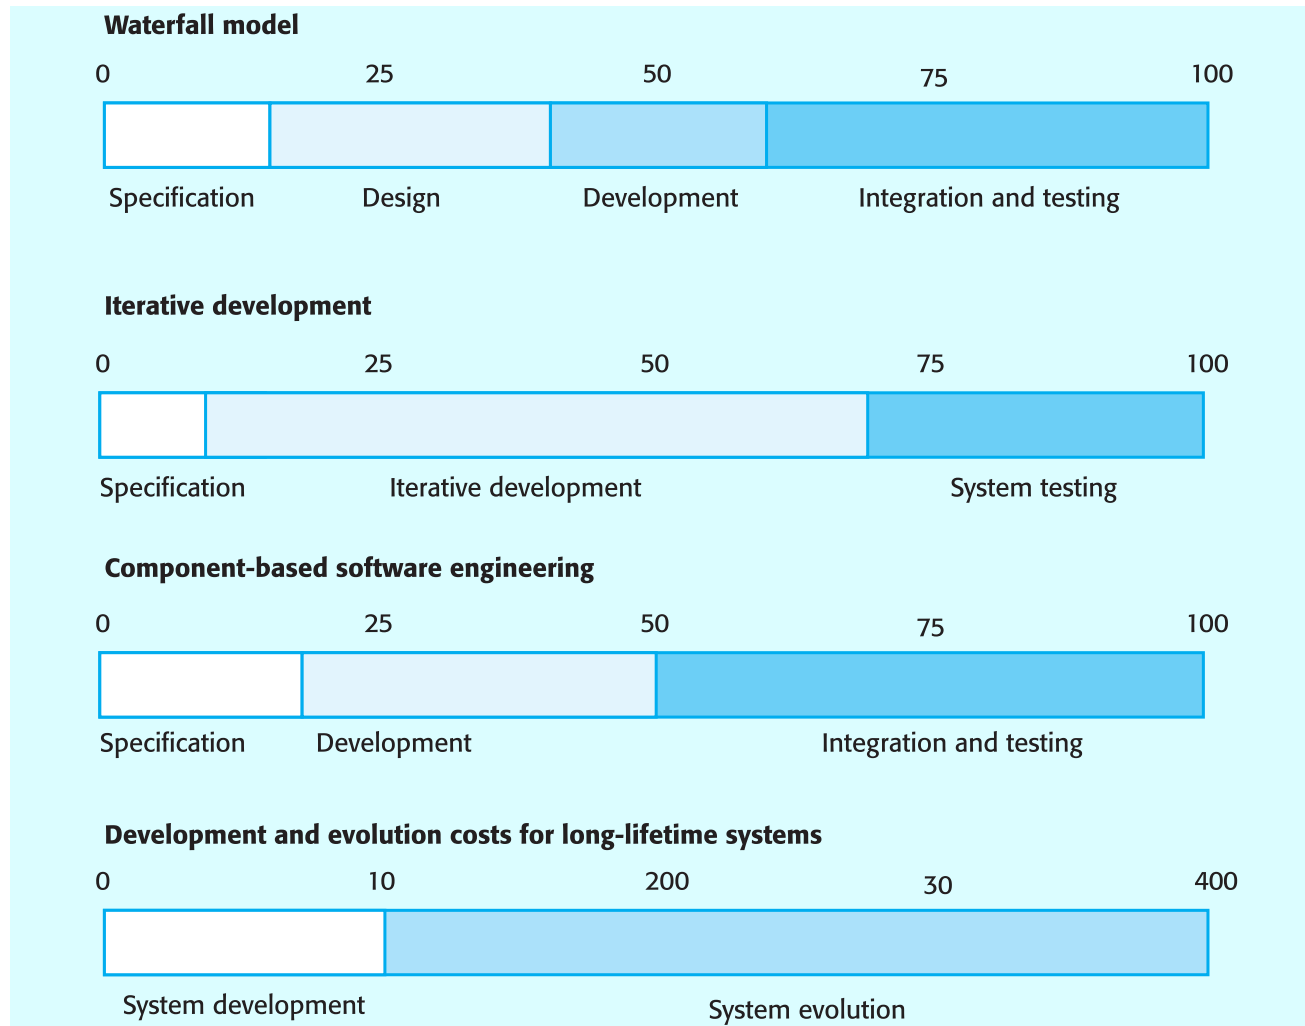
Waterfall model

0 25 50 75 100

Specification Design Development Integration and testing

Iterative development

0 25 50 75 100

Specification Iterative development System testing

Component-based software engineering

0 25 50 75 100

Specification Development Integration and testing

Development and evolution costs for long-lifetime systems

0 10 200 30 400

System development System evolution